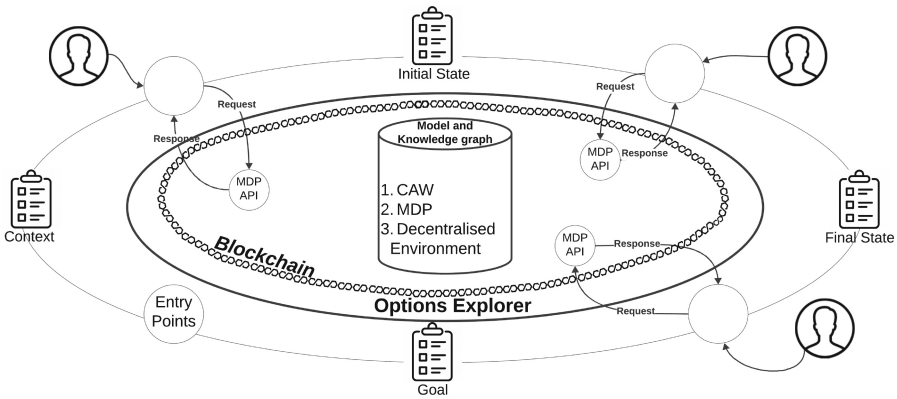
Initial State

Request

Response

MDP API

Model and Knowledge graph

1. CAW
2. MDP
3. Decentralised Environment

Request

MDP API

Response

Context

Blockchain

MDP API

Response

Final State

Entry Points

Options Explorer

Request

Goal